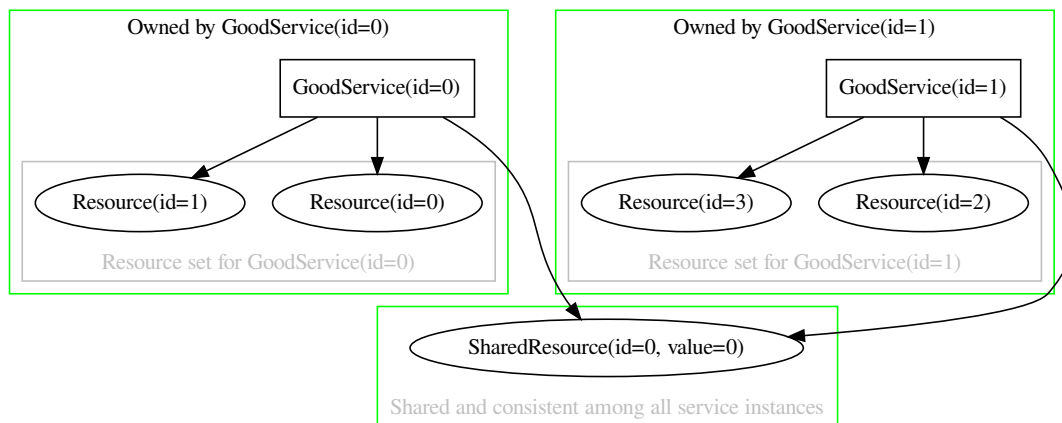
Owned by GoodService(id=0)

GoodService(id=0)

Resource(id=1)

Resource(id=0)

Resource set for GoodService(id=0)

Owned by GoodService(id=1)

GoodService(id=1)

Resource(id=3)

Resource(id=2)

Resource set for GoodService(id=1)

SharedResource(id=0, value=0)

Shared and consistent among all service instances